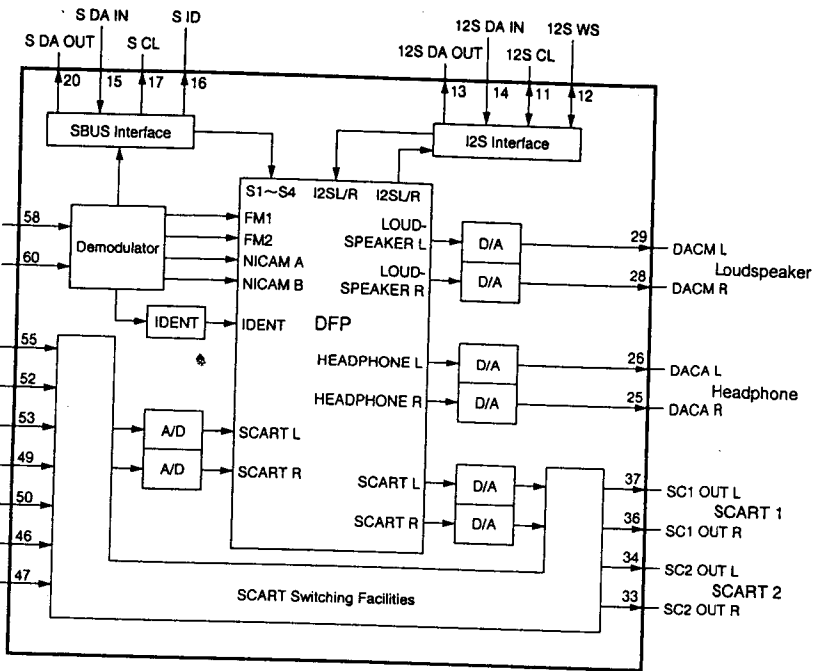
S DA IN
S ID
S DA OUT
S CL
20
15
17
16
SBUS Interface
12S DA IN
12S WS
12S DA OUT
12S CL
13
14
11
12
I2S Interface
S1~S4
I2SL/R
I2SL/R
58
Demodulator
FM1
FM2
NICAM A
NICAM B
60
LOUD-SPEAKER L
LOUD-SPEAKER R
D/A
D/A
29
DACM L
28
DACM R
Loudspeaker
IDENT
IDENT
DFP
55
52
HEADPHONE L
HEADPHONE R
D/A
D/A
26
DACA L
25
DACA R
Headphone
53
A/D
SCART L
49
A/D
SCART R
50
46
47
SCART L
SCART R
D/A
D/A
37
SC1 OUT L
36
SC1 OUT R
SCART 1
34
SC2 OUT L
33
SC2 OUT R
SCART 2
SCART Switching Facilities